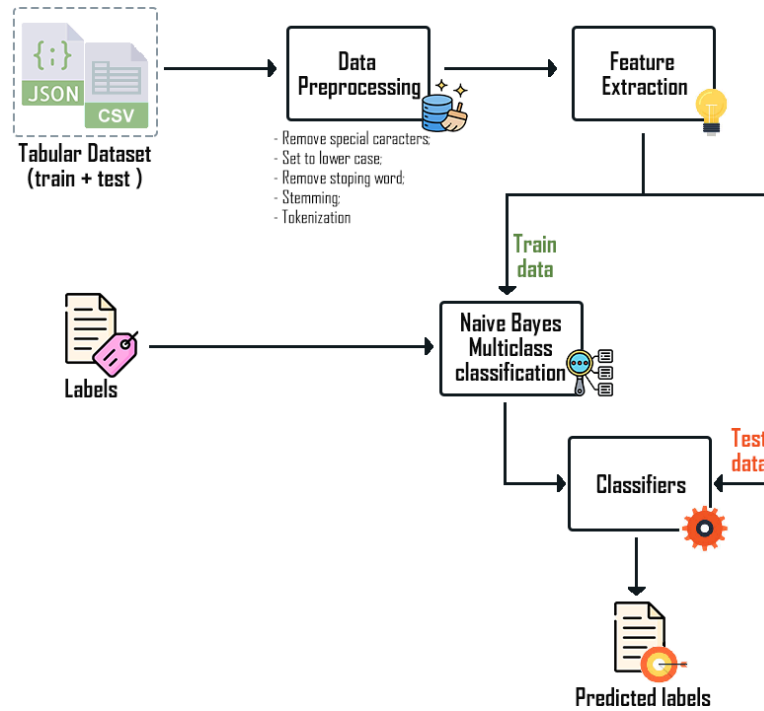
{;}
JSON
CSV
Tabular Dataset
(train + test )

Data Preprocessing

- Remove special caracters;
- Set to lower case;
- Remove stoping word;
- Stemming;
- Tokenization

Feature Extraction

Train data

Labels

Naive Bayes Multiclass classification

Test data

Classifiers

Predicted labels